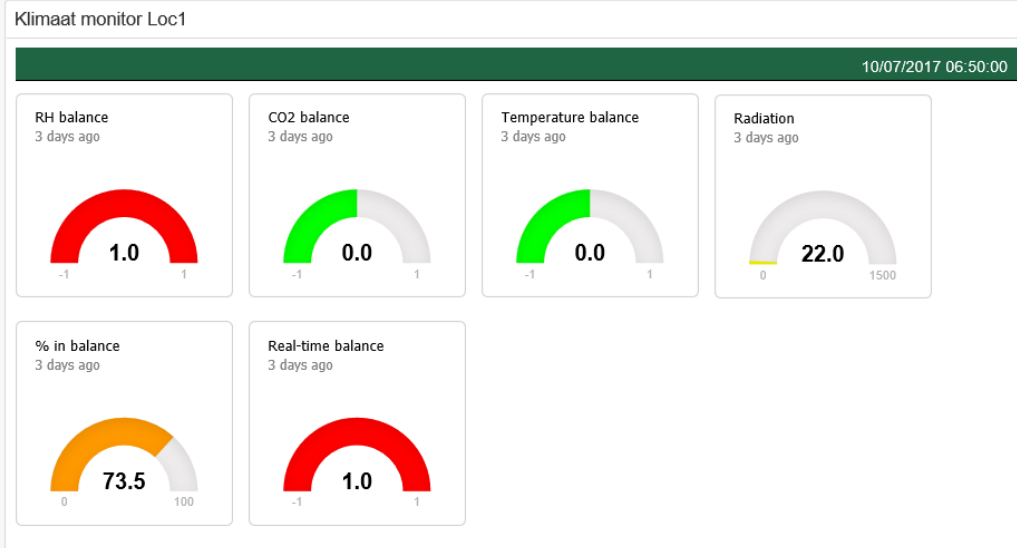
Klimaat monitor Loc1

10/07/2017 06:50:00

RH balance
3 days ago
1.0
-1 1

CO2 balance
3 days ago
0.0
-1 1

Temperature balance
3 days ago
0.0
-1 1

Radiation
3 days ago
22.0
0 1500

% in balance
3 days ago
73.5
0 100

Real-time balance
3 days ago
1.0
-1 1